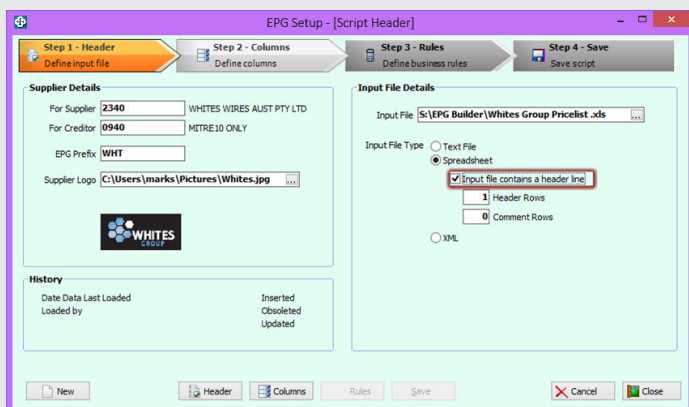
EPG Setup - [Script Header]

Step 1 - Header
Define input file

Step 2 - Columns
Define columns

Step 3 - Rules
Define business rules

Step 4 - Save
Save script

Supplier Details

For Supplier 2340 WHITES WIRES AUST PTY LTD

For Creditor 0940 MITRE10 ONLY

EPG Prefix WHT

Supplier Logo C:\Users\marks\Pictures\Whites.jpg ...

WHITES GROUP

History

Date Data Last Loaded
Loaded by

Inserted
Obsoleted
Updated

Input File Details

Input File S:\EPG Builder\Whites Group Pricelist .xls ...

Input File Type
Text File
Spreadsheet
Input file contains a header line
1 Header Rows
0 Comment Rows
XML

New
Header
Columns
Rules
Save
Cancel
Close